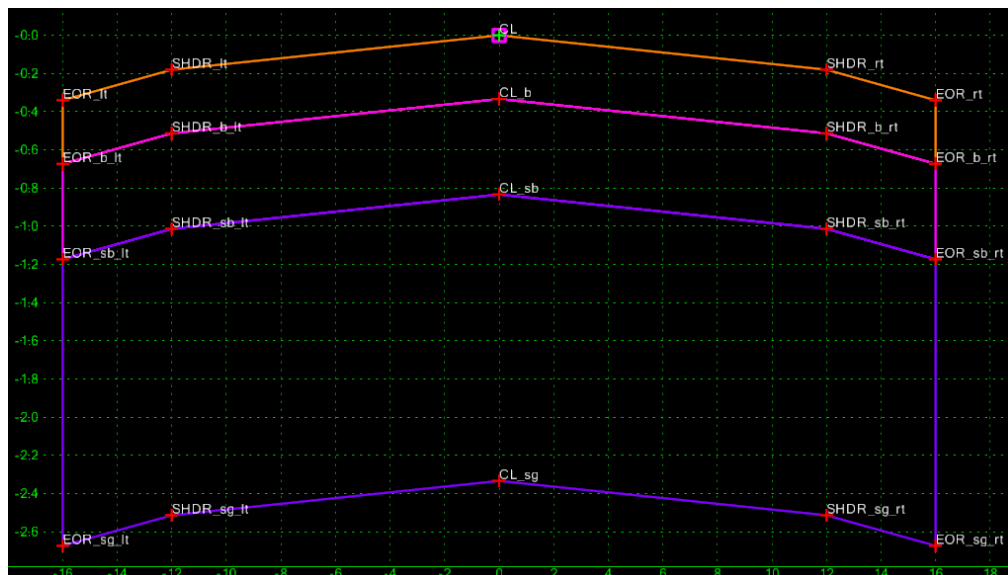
-0.0
-0.2
-0.4
-0.6
-0.8
-1.0
-1.2
-1.4
-1.6
-1.8
-2.0
-2.2
-2.4
-2.6

CL
SHDR_lt
SHDR_rt
EOR_lt
EOR_rt
CL_b
SHDR_b_lt
SHDR_b_rt
EOR_b_lt
EOR_b_rt
CL_sb
SHDR_sb_lt
SHDR_sb_rt
EOR_sb_lt
EOR_sb_rt
CL_sg
SHDR_sg_lt
SHDR_sg_rt
EOR_sg_lt
EOR_sg_rt

-16 -14 -12 -10 -8 -6 -4 -2 0 2 4 6 8 10 12 14 16 18